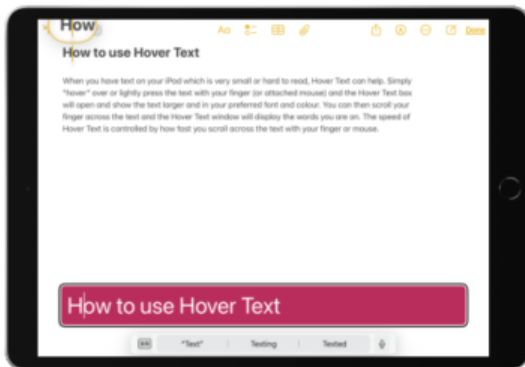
How

Aa

Done

How to use Hover Text

When you have text on your iPad which is very small or hard to read, Hover Text can help. Simply "hover" over or lightly press the text with your finger (or attached mouse) and the Hover Text box will open and show the text larger and in your preferred font and colour. You can then scroll your finger across the text and the Hover Text window will display the words you are on. The speed of Hover Text is controlled by how fast you scroll across the text with your finger or mouse.

How to use Hover Text

"Text"

Testing

Texted